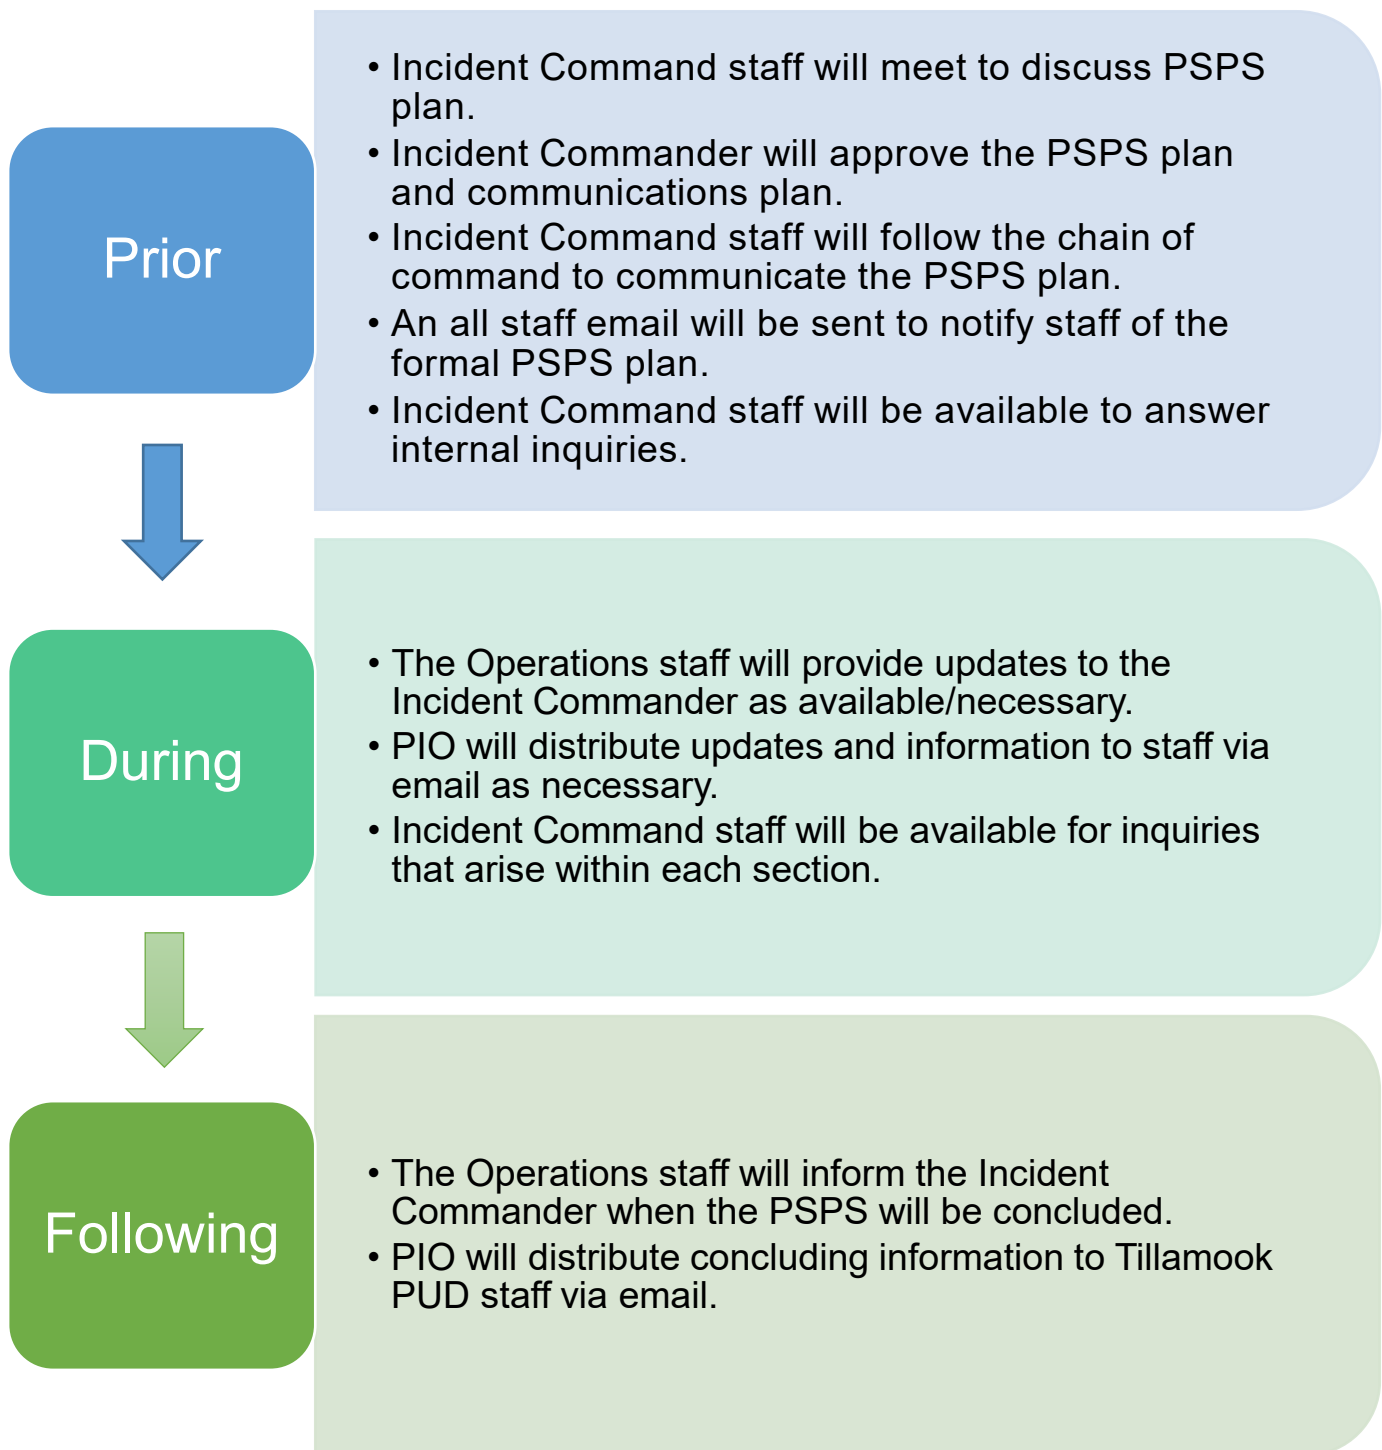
Prior

• Incident Command staff will meet to discuss PSPS plan.
• Incident Commander will approve the PSPS plan and communications plan.
• Incident Command staff will follow the chain of command to communicate the PSPS plan.
• An all staff email will be sent to notify staff of the formal PSPS plan.
• Incident Command staff will be available to answer internal inquiries.

During

• The Operations staff will provide updates to the Incident Commander as available/necessary.
• PIO will distribute updates and information to staff via email as necessary.
• Incident Command staff will be available for inquiries that arise within each section.

Following

• The Operations staff will inform the Incident Commander when the PSPS will be concluded.
• PIO will distribute concluding information to Tillamook PUD staff via email.